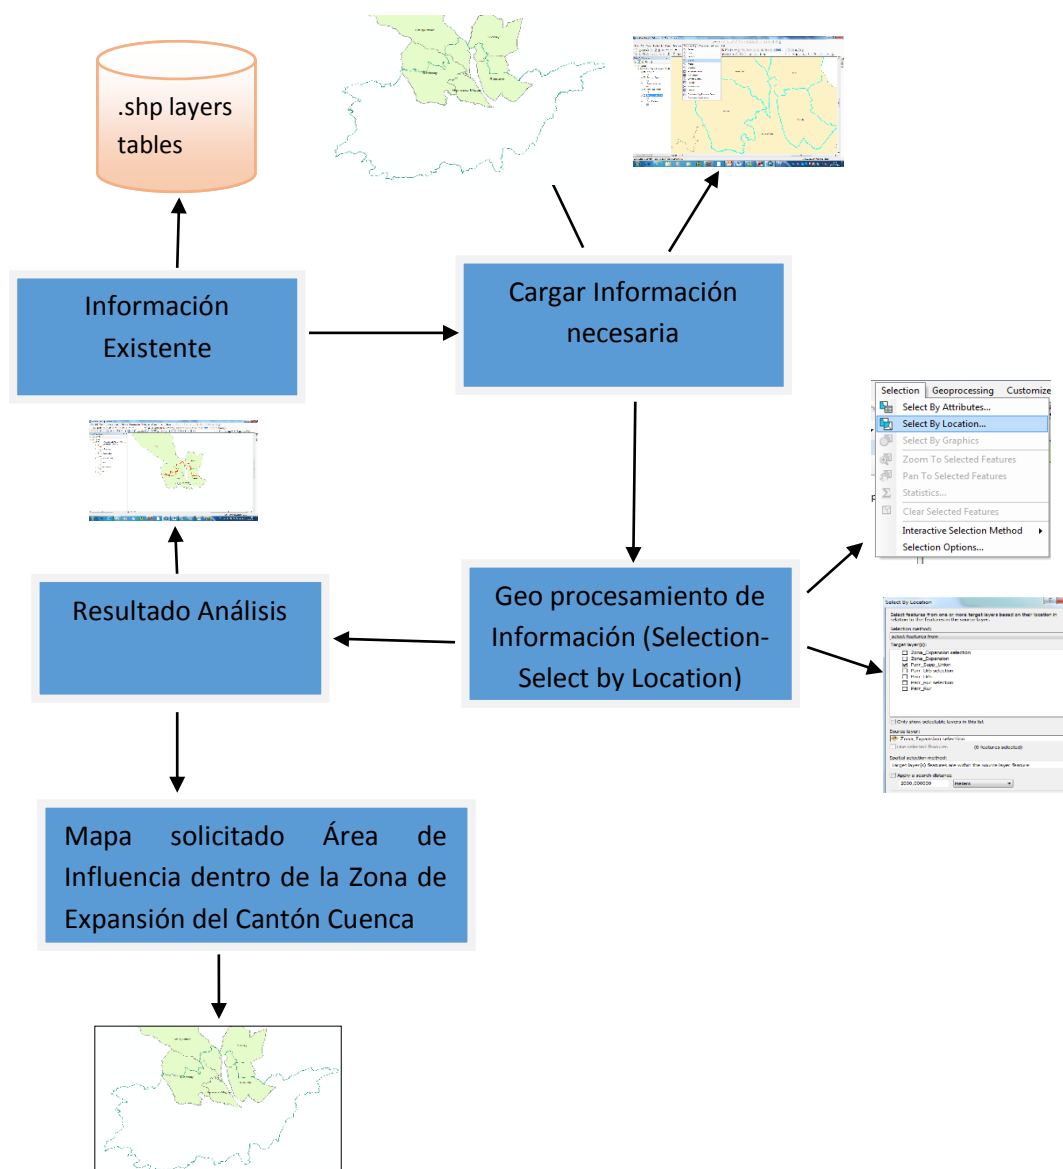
.shp layers tables

Información Existente

Cargar Información necesaria

Selection | Geoprocessing | Customize
Select By Attributes...
Select By Location...
Select By Graphics
Zoom To Selected Features
Pan To Selected Features
Statistics...
Clear Selected Features
Interactive Selection Method
Selection Options...

Resultado Análisis

Geo procesamiento de Información (Selection-Select by Location)

Select By Location
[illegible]
Selection method:
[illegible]
Target layer(s):
Zona_Expansion selection
Zona_Expansion
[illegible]
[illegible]
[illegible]
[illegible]
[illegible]
Only show selectable layers in this list
Source layer:
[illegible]
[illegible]
Spatial selection method:
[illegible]
Apply a search distance
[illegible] Meters

Mapa solicitado Área de Influencia dentro de la Zona de Expansión del Cantón Cuenca